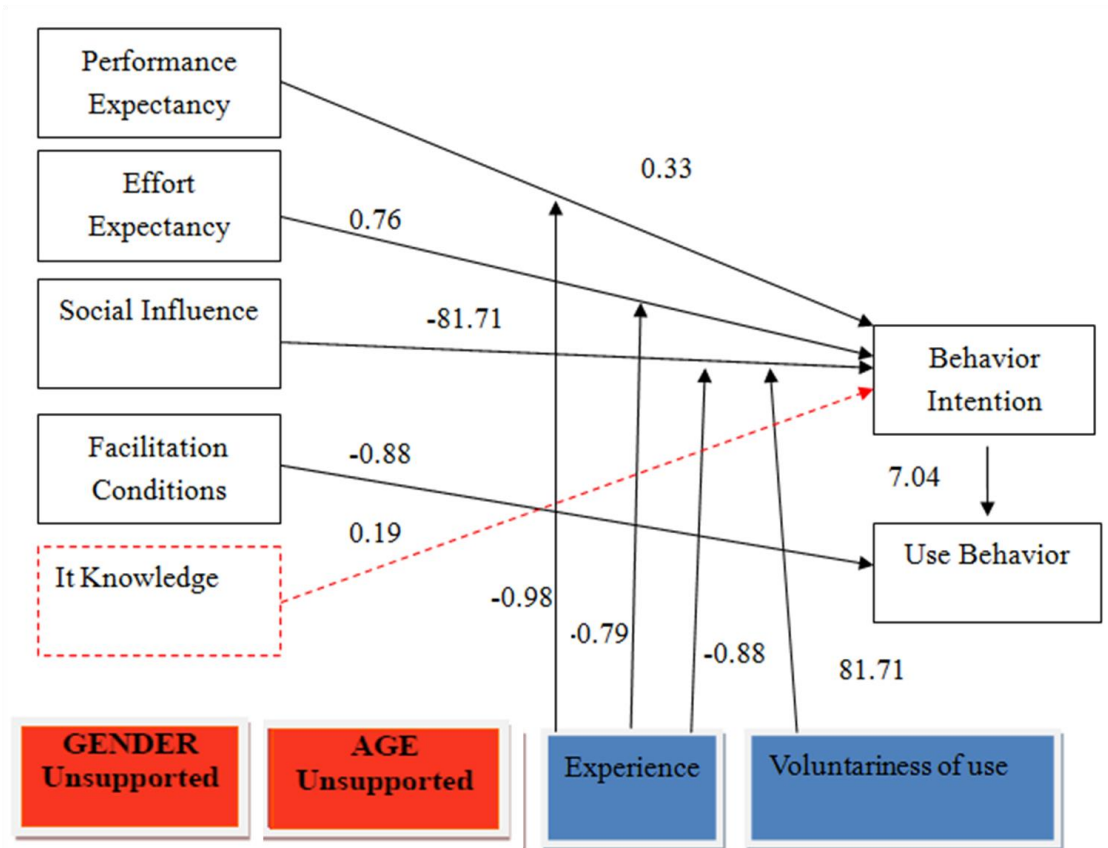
Performance Expectancy

Effort Expectancy

Social Influence

Facilitation Conditions

It Knowledge

0.33

0.76

-81.71

-0.88

0.19

Behavior Intention

7.04

Use Behavior

-0.98

-0.79

-0.88

81.71

GENDER Unsupported

AGE Unsupported

Experience

Voluntariness of use